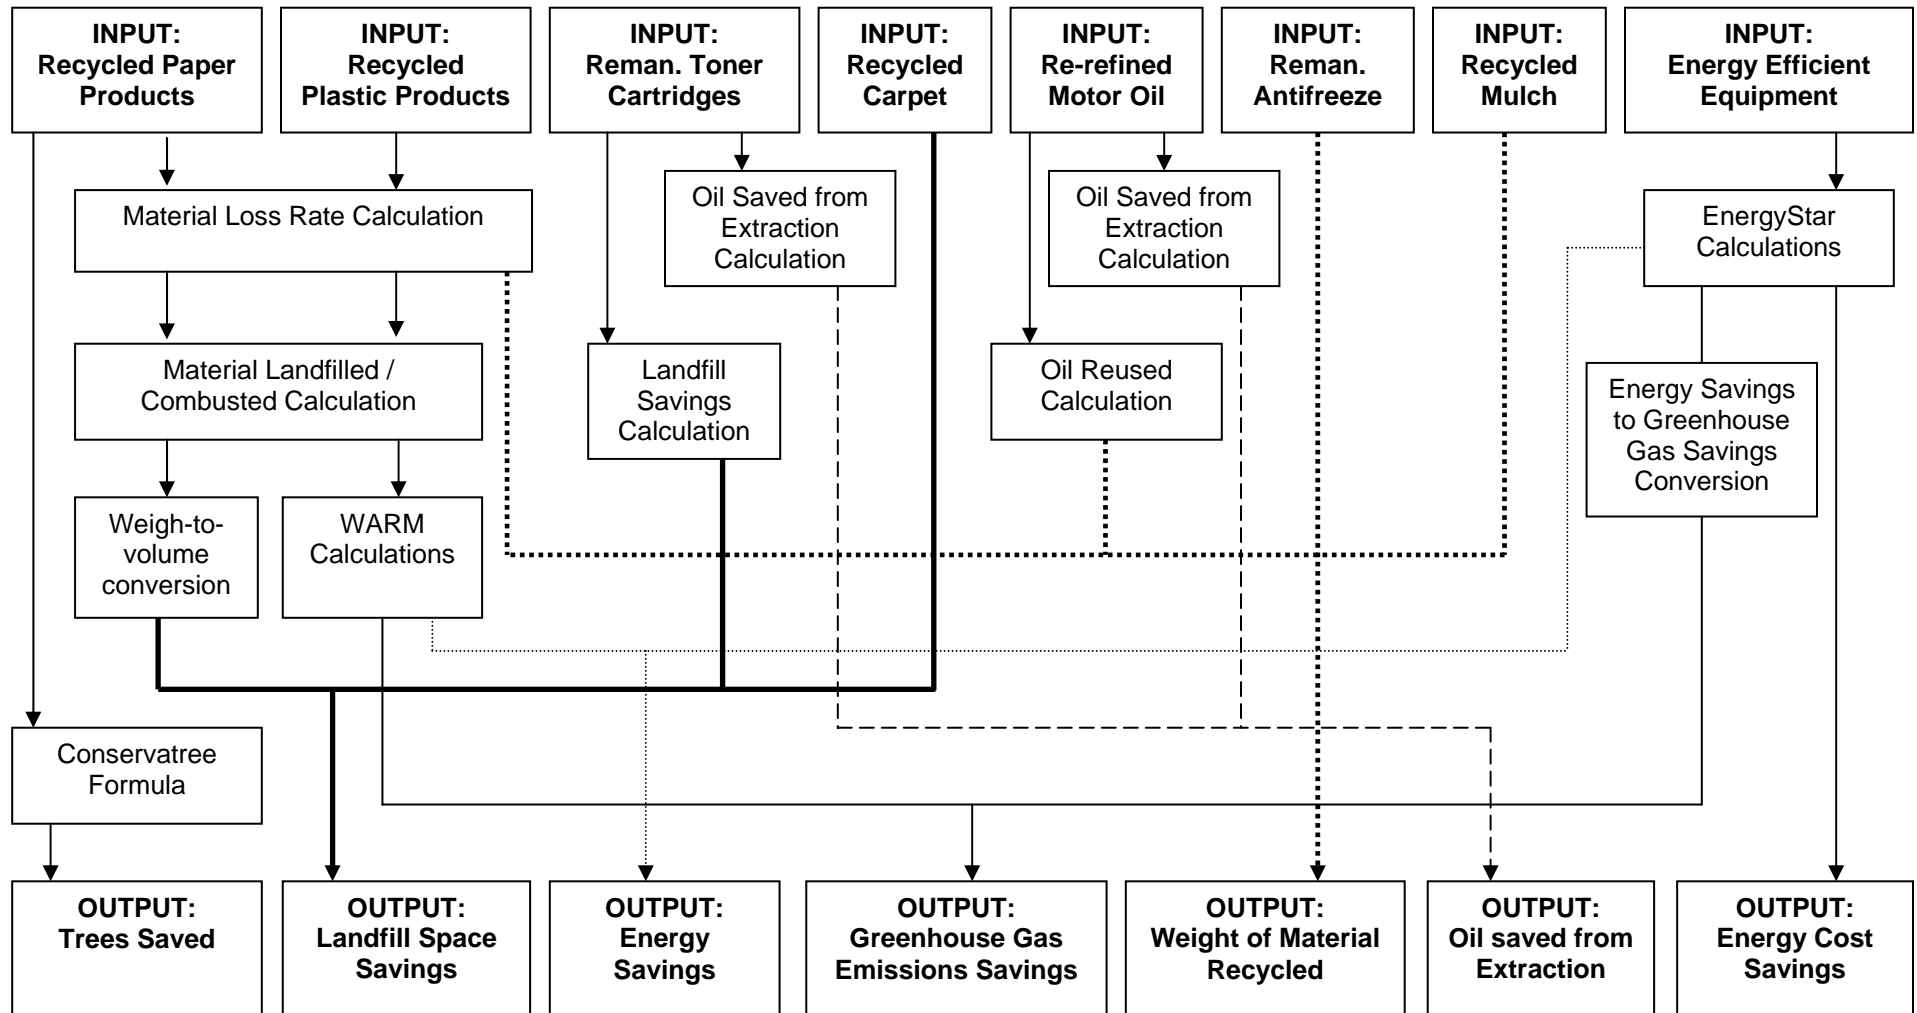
INPUT: Recycled Paper Products

INPUT: Recycled Plastic Products

INPUT: Reman. Toner Cartridges

INPUT: Recycled Carpet

INPUT: Re-refined Motor Oil

INPUT: Reman. Antifreeze

INPUT: Recycled Mulch

INPUT: Energy Efficient Equipment

Material Loss Rate Calculation

Oil Saved from Extraction Calculation

Oil Saved from Extraction Calculation

EnergyStar Calculations

Material Landfilled / Combusted Calculation

Landfill Savings Calculation

Oil Reused Calculation

Energy Savings to Greenhouse Gas Savings Conversion

Weigh-to-volume conversion

WARM Calculations

Conservatree Formula

OUTPUT: Trees Saved

OUTPUT: Landfill Space Savings

OUTPUT: Energy Savings

OUTPUT: Greenhouse Gas Emissions Savings

OUTPUT: Weight of Material Recycled

OUTPUT: Oil saved from Extraction

OUTPUT: Energy Cost Savings